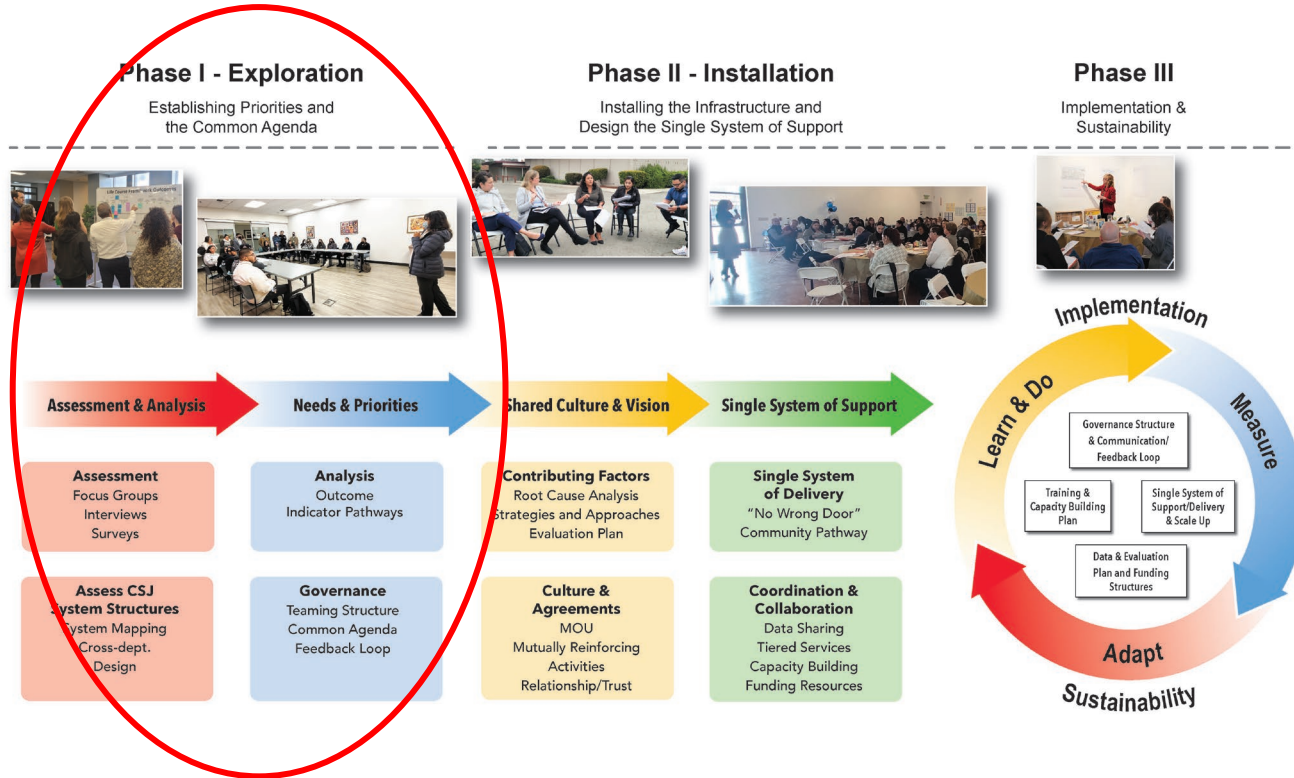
Phase I - Exploration
Establishing Priorities and the Common Agenda

Phase II - Installation
Installing the Infrastructure and Design the Single System of Support

Phase III
Implementation & Sustainability

Assessment & Analysis

Needs & Priorities

Shared Culture & Vision

Single System of Support

Assessment
Focus Groups
Interviews
Surveys

Analysis
Outcome
Indicator Pathways

Contributing Factors
Root Cause Analysis
Strategies and Approaches
Evaluation Plan

Single System of Delivery
"No Wrong Door"
Community Pathway

Assess CSJ System Structures
System Mapping
Cross-dept. Design

Governance
Teaming Structure
Common Agenda
Feedback Loop

Culture & Agreements
MOU
Mutually Reinforcing Activities
Relationship/Trust

Coordination & Collaboration
Data Sharing
Tiered Services
Capacity Building
Funding Resources

Implementation

Measure

Adapt

Learn & Do

Sustainability

Governance Structure & Communication/ Feedback Loop

Training & Capacity Building Plan

Single System of Support/Delivery & Scale Up

Data & Evaluation Plan and Funding Structures